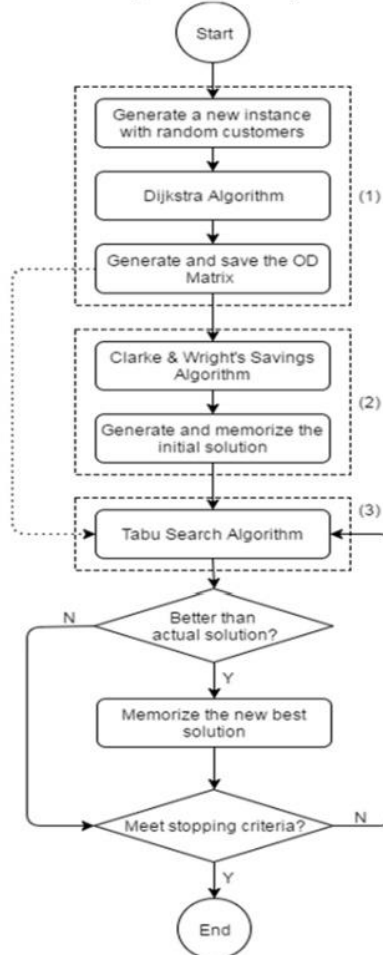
Start

Generate a new instance with random customers

Dijkstra Algorithm

(1)

Generate and save the OD Matrix

Clarke & Wright's Savings Algorithm

Generate and memorize the initial solution

(2)

(3)

Tabu Search Algorithm

N

Better than actual solution?

Y

Memorize the new best solution

Meet stopping criteria?

N

Y

End